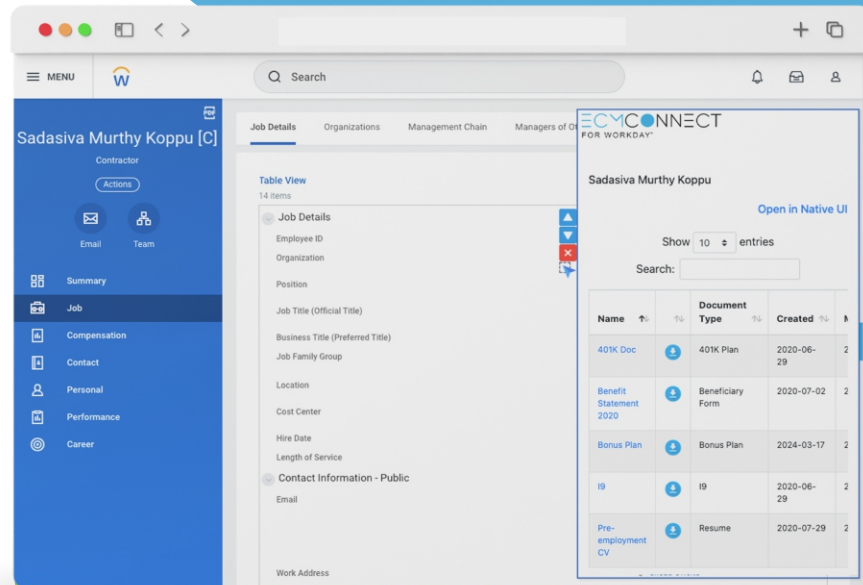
MENU

Search

Sadasiva Murthy Koppu [C]

Contractor

Actions

Email

Team

Summary

Job

Compensation

Contact

Personal

Performance

Career

Job Details

Organizations

Management Chain

Managers of O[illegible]

Table View

14 items

Job Details

Employee ID

Organization

Position

Job Title (Official Title)

Business Title (Preferred Title)

Job Family Group

Location

Cost Center

Hire Date

Length of Service

Contact Information - Public

Email

Work Address

ECMCONNECT FOR WORKDAY

Sadasiva Murthy Koppu

Open in Native UI

Show 10 entries

Search:

| Name | | Document Type | Created | N |
|---|---|---|---|---|
| 401K Doc | | 401K Plan | 2020-06-29 | 2 |
| Benefit Statement 2020 | | Beneficiary Form | 2020-07-02 | 2 |
| Bonus Plan | | Bonus Plan | 2024-03-17 | 2 |
| I9 | | I9 | 2020-06-29 | 2 |
| Pre-employment CV | | Resume | 2020-07-29 | 2 |